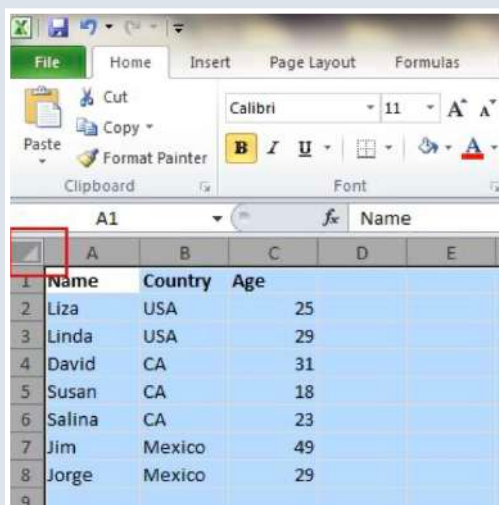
File | Home | Insert | Page Layout | Formulas

Paste
Cut
Copy
Format Painter
Clipboard

Calibri | 11 | A A
B I U | A
Font

A1 | $f_x$ | Name

| | A | B | C | D | E |
|---|---|---|---|---|---|
| 1 | Name | Country | Age | | |
| 2 | Liza | USA | 25 | | |
| 3 | Linda | USA | 29 | | |
| 4 | David | CA | 31 | | |
| 5 | Susan | CA | 18 | | |
| 6 | Salina | CA | 23 | | |
| 7 | Jim | Mexico | 49 | | |
| 8 | Jorge | Mexico | 29 | | |
| 9 | | | | | |